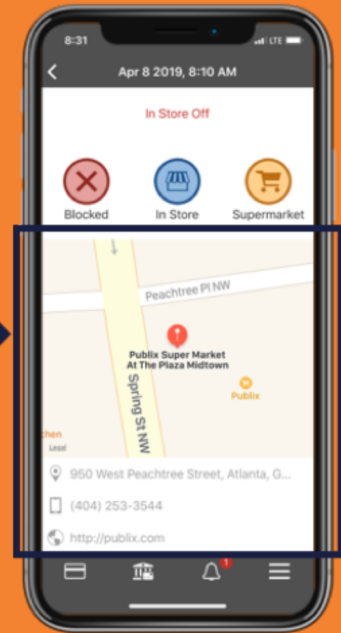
8:31

LTE

Apr 8 2019, 8:10 AM

In Store Off

Blocked

In Store

Supermarket

Peachtree Pl NW

Publix Super Market At The Plaza Midtown

Publix

Spring St NW

chen

Legal

950 West Peachtree Street, Atlanta, G...

(404) 253-3544

http://publix.com

1